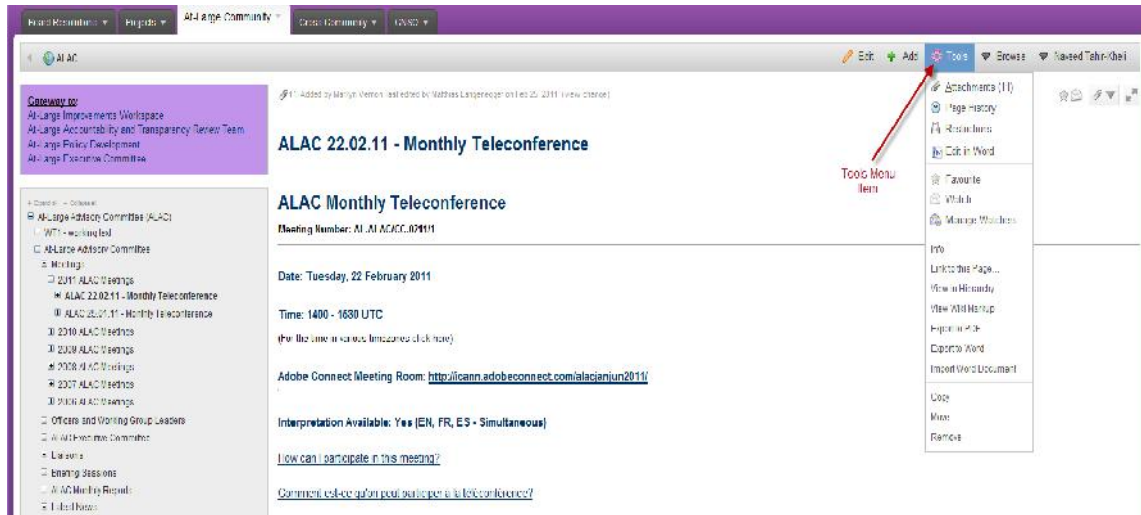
Board Resolutions ▾ Projects ▾ At-Large Community ▾ Cross Community ▾ GNSO ▾

AL AC

Edit Add Tools Browse Naveed Tahir-Kheli

Gateway to:
At-Large Improvements Workspace
At-Large Accountability and Transparency Review Team
At-Large Policy Development
At-Large Executive Committee

Expand all Collapse all
At-Large Advisory Committee (ALAC)
WT1 - working test
At-Large Advisory Committee
Meetings
2011 ALAC Meetings
ALAC 22.02.11 - Monthly Teleconference
ALAC 25.01.11 - Monthly Teleconference
2010 ALAC Meetings
2009 ALAC Meetings
2008 ALAC Meetings
2007 ALAC Meetings
2006 ALAC Meetings
Officers and Working Group Leaders
ALAC Executive Committee
Liaisons
Briefing Sessions
ALAC Monthly Reports
Latest News

11 Added by Marilyn Vernon, last edited by Matthias Langenegger on Feb 25, 2011 (view change)

ALAC 22.02.11 - Monthly Teleconference

ALAC Monthly Teleconference

Meeting Number: ALAC/ACAC.0211/1

Date: Tuesday, 22 February 2011

Time: 1400 - 1630 UTC

(For the time in various timezones click here)

Adobe Connect Meeting Room: http://icann.adobeconnect.com/alacjanjun2011/

Interpretation Available: Yes (EN, FR, ES - Simultaneous)

How can I participate in this meeting?

Comment est-ce qu'on peut participer a la téléconférence?

Tools Menu Item

Attachments (11)
Page History
Restrictions
Edit in Word
Favourite
Watch
Manage Watchers
Info
Link to this Page...
View in Hierarchy
View Wiki Markup
Export to PDF
Export to Word
Import Word Document
Copy
Move
Remove